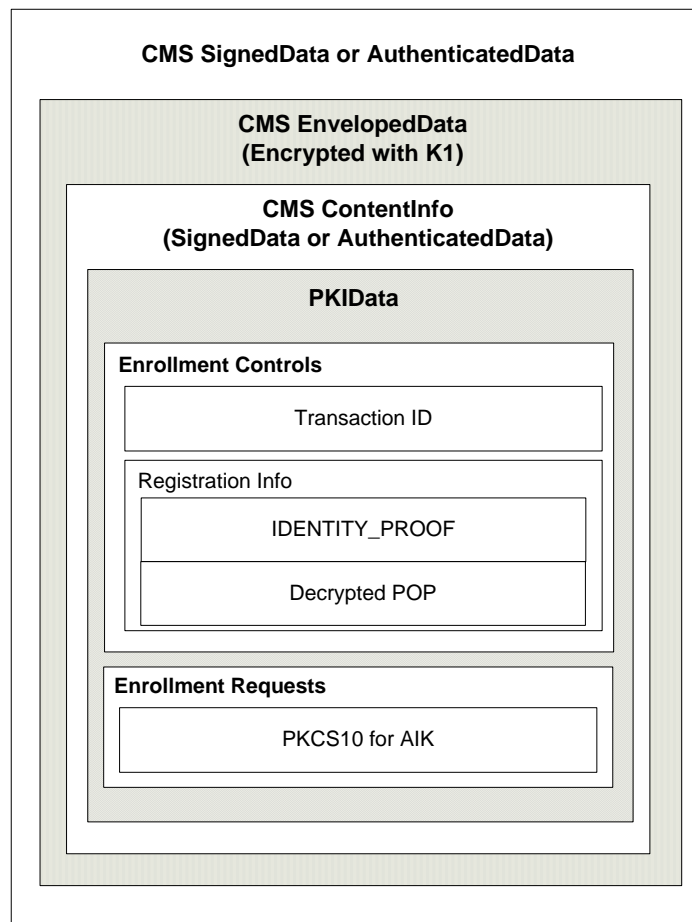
CMS SignedData or AuthenticatedData

CMS EnvelopedData
(Encrypted with K1)

CMS ContentInfo
(SignedData or AuthenticatedData)

PKIData

Enrollment Controls

Transaction ID

Registration Info

IDENTITY_PROOF

Decrypted POP

Enrollment Requests

PKCS10 for AIK